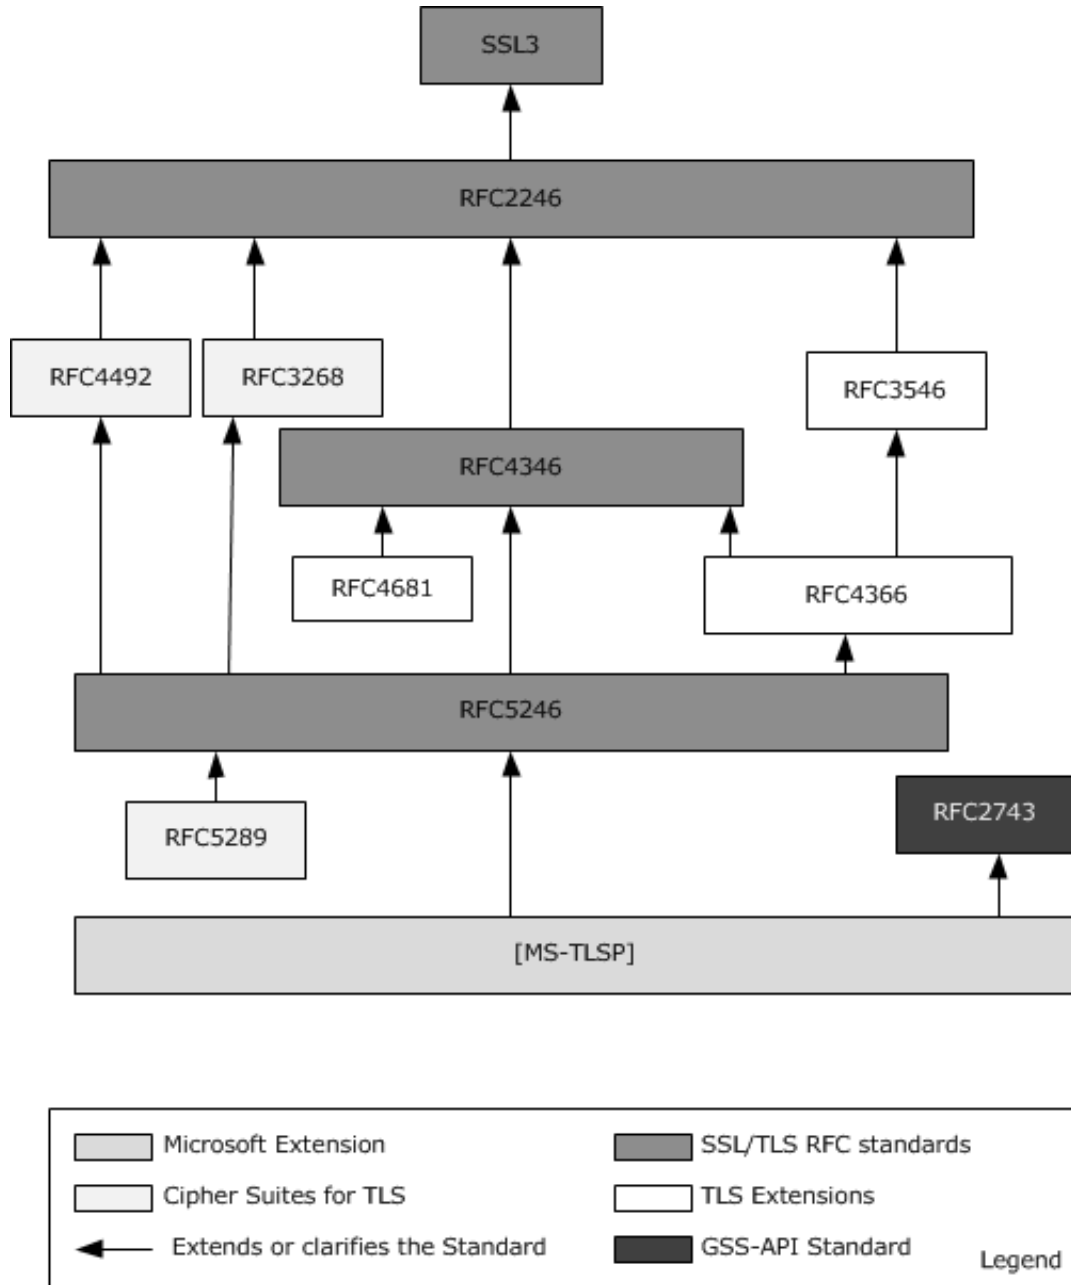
SSL3

RFC2246

RFC4492

RFC3268

RFC3546

RFC4346

RFC4681

RFC4366

RFC5246

RFC5289

RFC2743

[MS-TLSP]

Microsoft Extension

SSL/TLS RFC standards

Cipher Suites for TLS

TLS Extensions

Extends or clarifies the Standard

GSS-API Standard

Legend